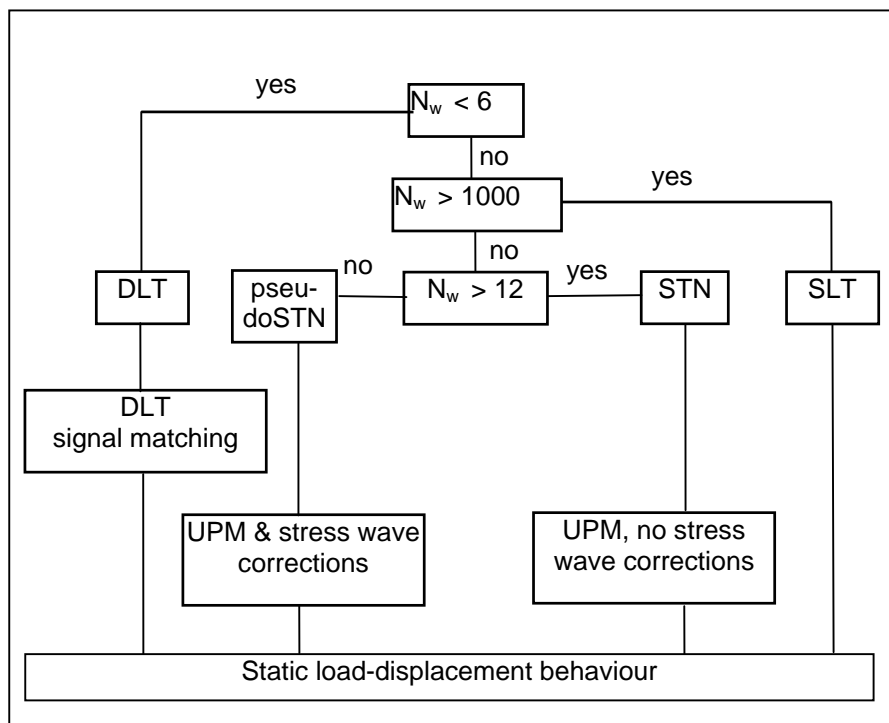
yes

$N_w < 6$

no

$N_w > 1000$

yes

no

DLT

pseudoSTN

no

$N_w > 12$

yes

STN

SLT

DLT signal matching

UPM & stress wave corrections

UPM, no stress wave corrections

Static load-displacement behaviour